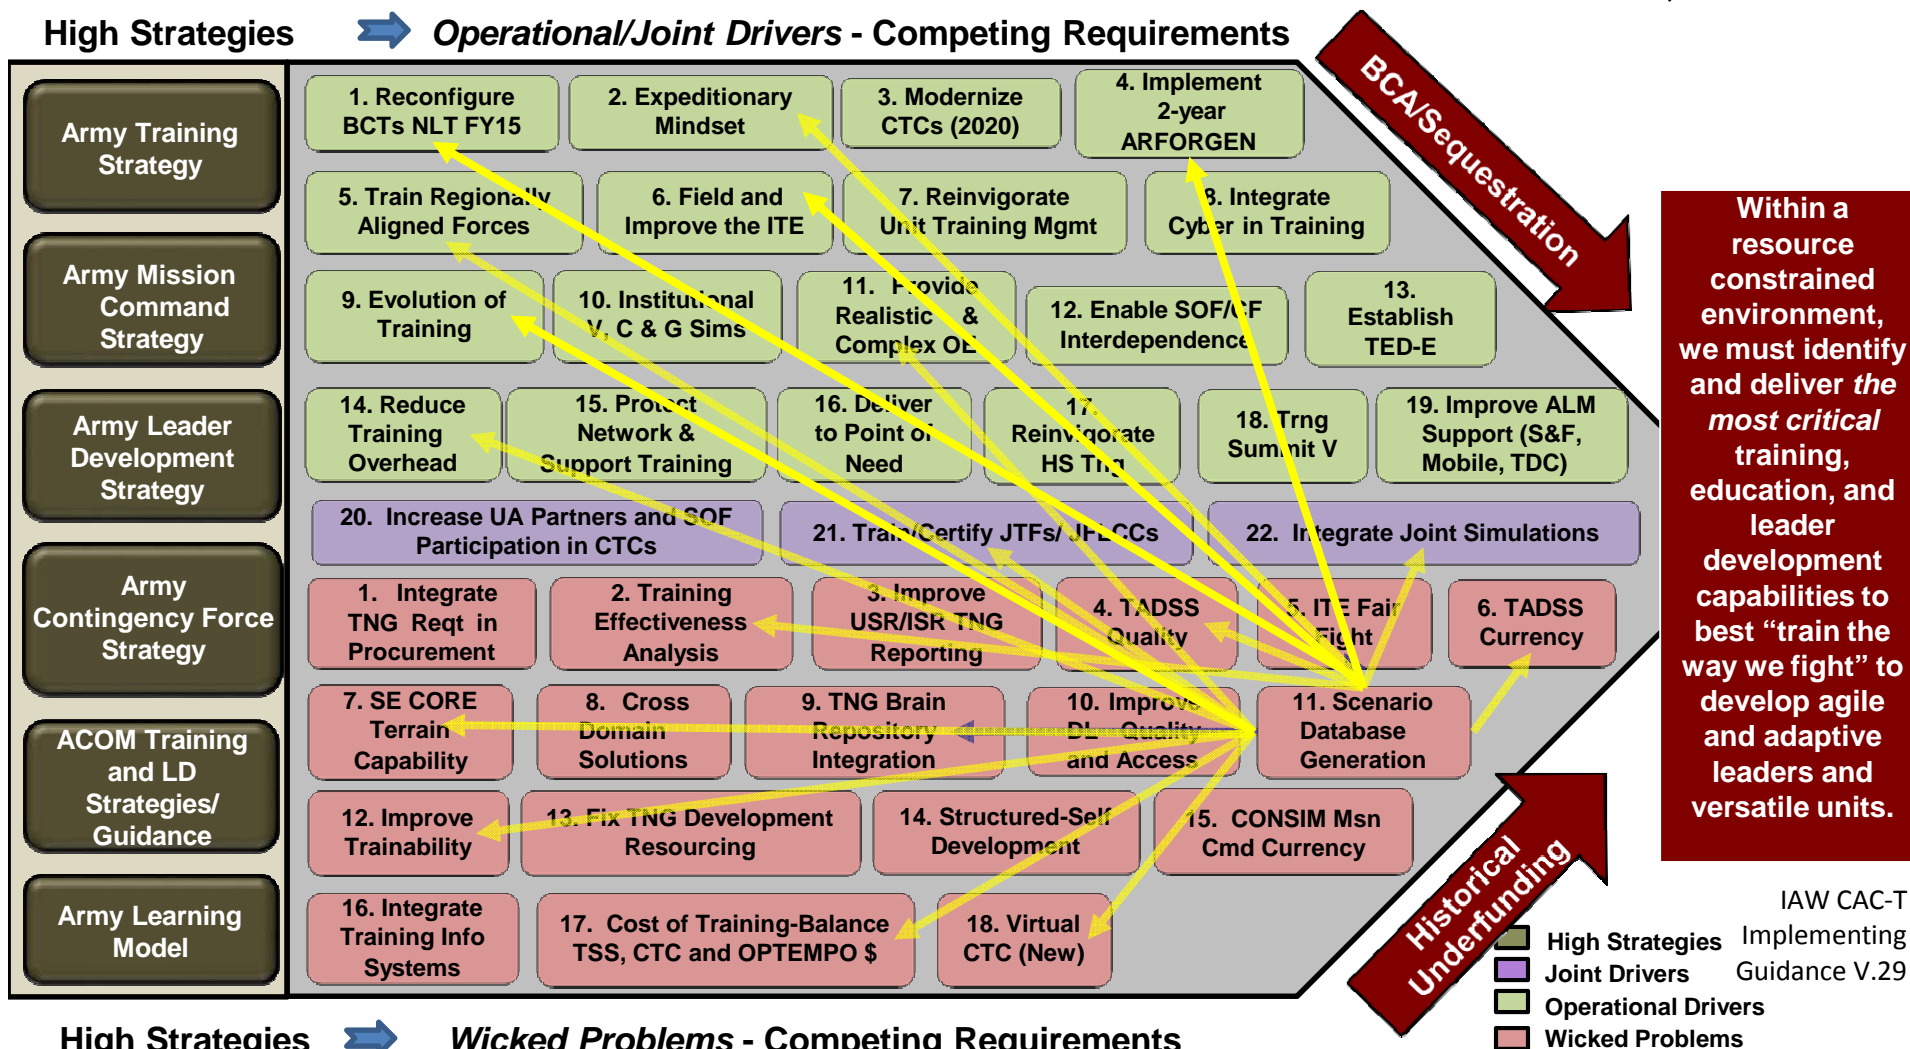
High Strategies Operational/Joint Drivers - Competing Requirements

Army Training Strategy

Army Mission Command Strategy

Army Leader Development Strategy

Army Contingency Force Strategy

ACOM Training and LD Strategies/ Guidance

Army Learning Model

1. Reconfigure BCTs NLT FY15

2. Expeditionary Mindset

3. Modernize CTCs (2020)

4. Implement 2-year ARFORGEN

5. Train Regionally Aligned Forces

6. Field and Improve the ITE

7. Reinvigorate Unit Training Mgmt

8. Integrate Cyber in Training

9. Evolution of Training

10. Institutional V, C & G Sims

11. Provide Realistic & Complex OE

12. Enable SOF/CF Interdependence

13. Establish TED-E

14. Reduce Training Overhead

15. Protect Network & Support Training

16. Deliver to Point of Need

17. Reinvigorate HS Trng

18. Trng Summit V

19. Improve ALM Support (S&F, Mobile, TDC)

20. Increase UA Partners and SOF Participation in CTCs

21. Train/Certify JTFs/ JFLCCs

22. Integrate Joint Simulations

1. Integrate TNG Reqt in Procurement

2. Training Effectiveness Analysis

3. Improve USR/ISR TNG Reporting

4. TADSS Quality

5. ITE Fair Fight

6. TADSS Currency

7. SE CORE Terrain Capability

8. Cross Domain Solutions

9. TNG Brain Repository Integration

10. Improve DL Quality and Access

11. Scenario Database Generation

12. Improve Trainability

13. Fix TNG Development Resourcing

14. Structured-Self Development

15. CONSIM Msn Cmd Currency

16. Integrate Training Info Systems

17. Cost of Training-Balance TSS, CTC and OPTEMPO $

18. Virtual CTC (New)

BCA/Sequestration

Within a resource constrained environment, we must identify and deliver *the most critical* training, education, and leader development capabilities to best “train the way we fight” to develop agile and adaptive leaders and versatile units.

Historical Underfunding

IAW CAC-T Implementing Guidance V.29

High Strategies
Joint Drivers
Operational Drivers
Wicked Problems

High Strategies Wicked Problems - Competing Requirements